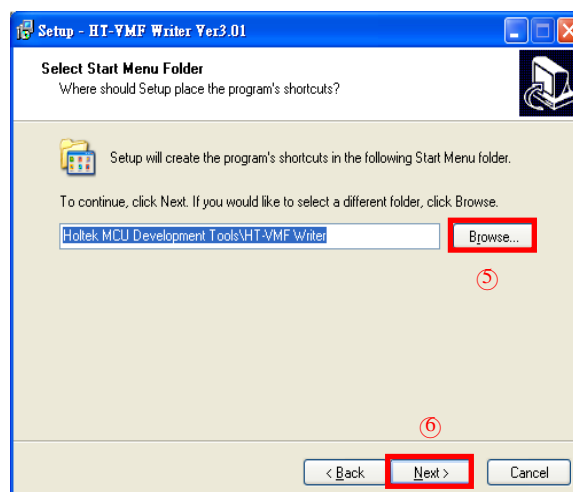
Setup - HT-VMF Writer Ver3.01

Select Start Menu Folder
Where should Setup place the program's shortcuts?

Setup will create the program's shortcuts in the following Start Menu folder.

To continue, click Next. If you would like to select a different folder, click Browse.

Holtek MCU Development Tools\HT-VMF Writer

Browse...

⑤

⑥

< Back

Next >

Cancel